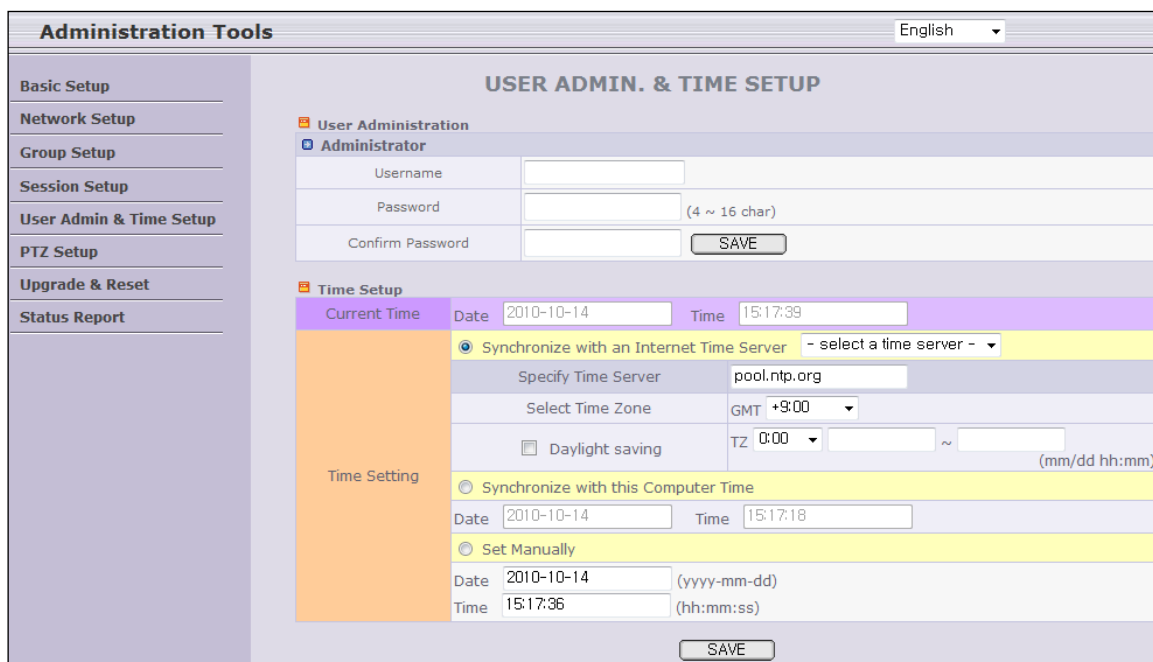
Administration Tools

English

Basic Setup
Network Setup
Group Setup
Session Setup
User Admin & Time Setup
PTZ Setup
Upgrade & Reset
Status Report

USER ADMIN. & TIME SETUP

User Administration

Administrator

| | |
|---|---|
| Username | |
| Password | (4 ~ 16 char) |
| Confirm Password | SAVE |

Time Setup

| | |
|---|---|
| Current Time | Date 2010-10-14 Time 15:17:39 |
| Time Setting | Synchronize with an Internet Time Server - select a time server - |
| | Specify Time Server: pool.ntp.org |
| | Select Time Zone: GMT +9:00 |
| | Daylight saving: TZ 0:00 ~ (mm/dd hh:mm) |
| | Synchronize with this Computer Time |
| | Date 2010-10-14 Time 15:17:18 |
| | Set Manually |
| | Date 2010-10-14 (yyyy-mm-dd) Time 15:17:36 (hh:mm:ss) |

SAVE